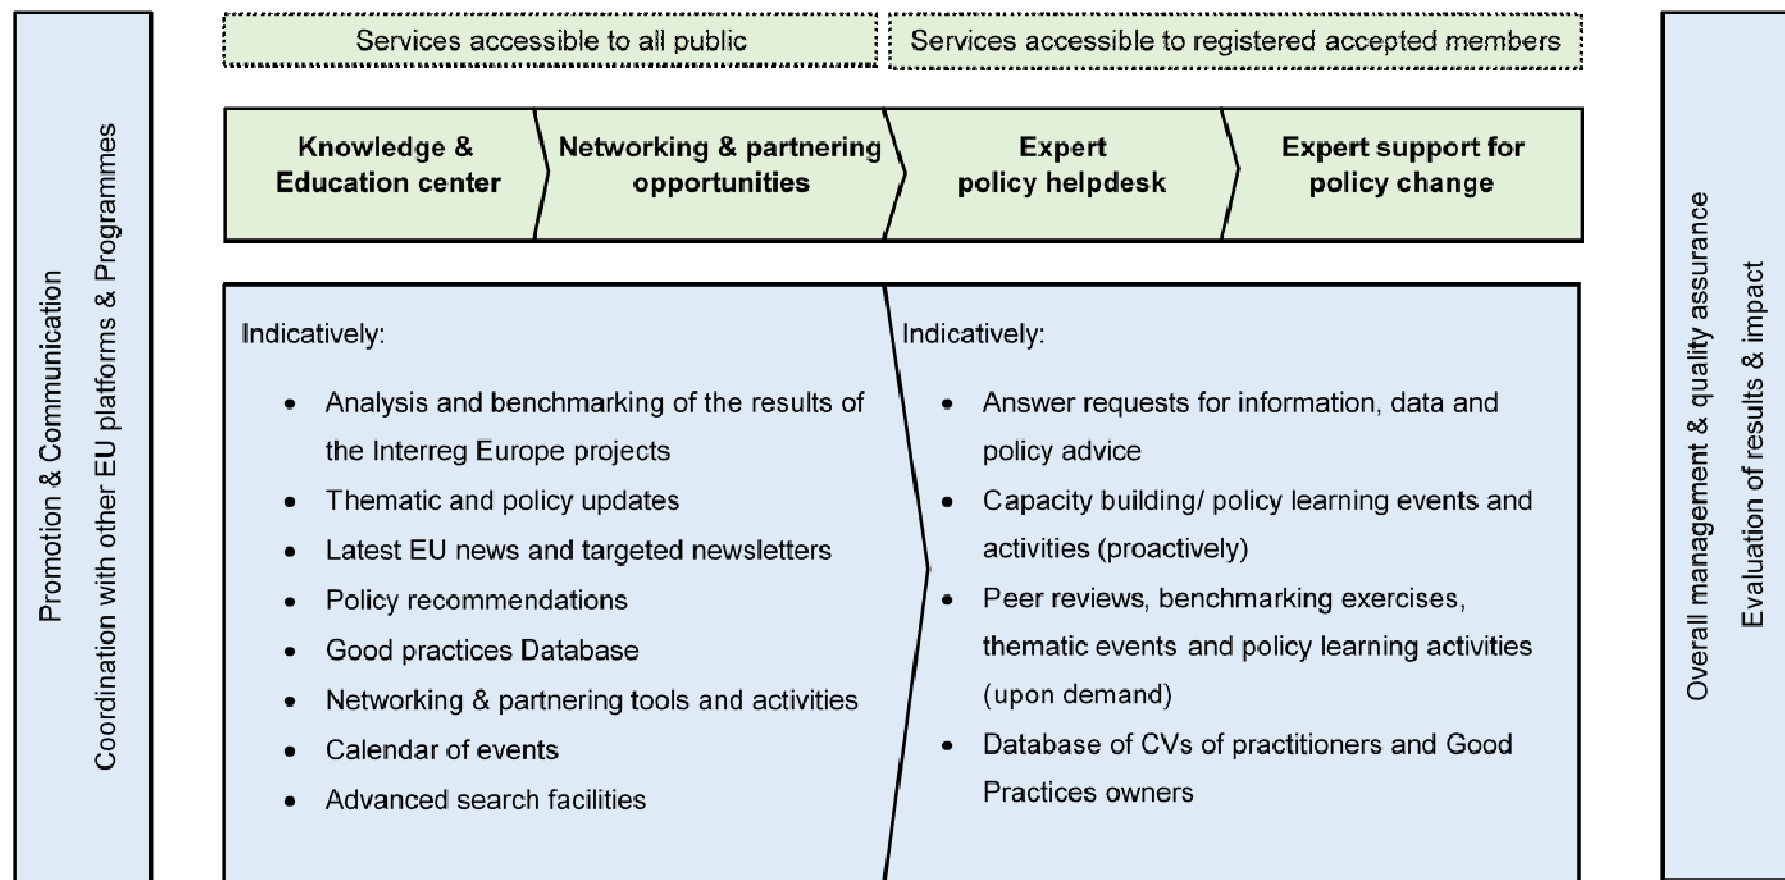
Promotion & Communication

Coordination with other EU platforms & Programmes

Services accessible to all public

Services accessible to registered accepted members

Knowledge & Education center

Networking & partnering opportunities

Expert policy helpdesk

Expert support for policy change

Indicatively:

- Analysis and benchmarking of the results of the Interreg Europe projects
- Thematic and policy updates
- Latest EU news and targeted newsletters
- Policy recommendations
- Good practices Database
- Networking & partnering tools and activities
- Calendar of events
- Advanced search facilities

Indicatively:

- Answer requests for information, data and policy advice
- Capacity building/ policy learning events and activities (proactively)
- Peer reviews, benchmarking exercises, thematic events and policy learning activities (upon demand)
- Database of CVs of practitioners and Good Practices owners

Overall management & quality assurance

Evaluation of results & impact